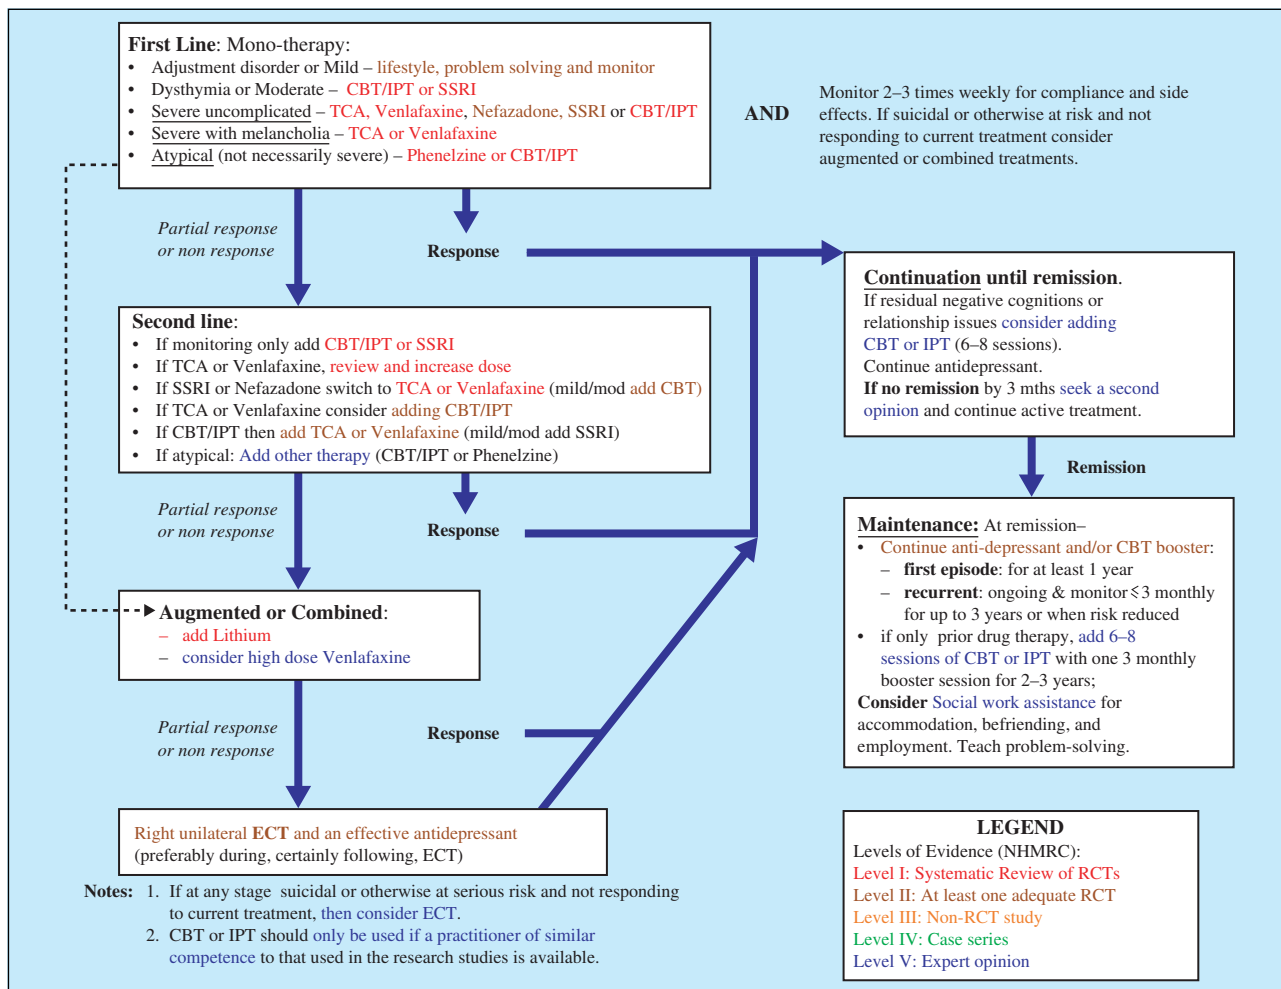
**First Line**: Mono-therapy:
- Adjustment disorder or Mild – lifestyle, problem solving and monitor
- Dysthymia or Moderate – CBT/IPT or SSRI
- Severe uncomplicated – TCA, Venlafaxine, Nefazadone, SSRI or CBT/IPT
- Severe with melancholia – TCA or Venlafaxine
- Atypical (not necessarily severe) – Phenelzine or CBT/IPT

AND

Monitor 2–3 times weekly for compliance and side effects. If suicidal or otherwise at risk and not responding to current treatment consider augmented or combined treatments.

Partial response or non response

Response

**Continuation until remission**.
If residual negative cognitions or relationship issues consider adding CBT or IPT (6–8 sessions).
Continue antidepressant.
**If no remission** by 3 mths seek a second opinion and continue active treatment.

**Second line**:
- If monitoring only add CBT/IPT or SSRI
- If TCA or Venlafaxine, review and increase dose
- If SSRI or Nefazadone switch to TCA or Venlafaxine (mild/mod add CBT)
- If TCA or Venlafaxine consider adding CBT/IPT
- If CBT/IPT then add TCA or Venlafaxine (mild/mod add SSRI)
- If atypical: Add other therapy (CBT/IPT or Phenelzine)

Remission

Partial response or non response

Response

**Maintenance:** At remission–
- Continue anti-depressant and/or CBT booster:
  – **first episode**: for at least 1 year
  – **recurrent**: ongoing & monitor ≤3 monthly for up to 3 years or when risk reduced
- if only prior drug therapy, add 6–8 sessions of CBT or IPT with one 3 monthly booster session for 2–3 years;

**Consider** Social work assistance for accommodation, befriending, and employment. Teach problem-solving.

**Augmented or Combined**:
– add Lithium
– consider high dose Venlafaxine

Partial response or non response

Response

Right unilateral **ECT** and an effective antidepressant (preferably during, certainly following, ECT)

**LEGEND**
Levels of Evidence (NHMRC):
Level I: Systematic Review of RCTs
Level II: At least one adequate RCT
Level III: Non-RCT study
Level IV: Case series
Level V: Expert opinion

**Notes:** 1. If at any stage suicidal or otherwise at serious risk and not responding to current treatment, then consider ECT.
2. CBT or IPT should only be used if a practitioner of similar competence to that used in the research studies is available.